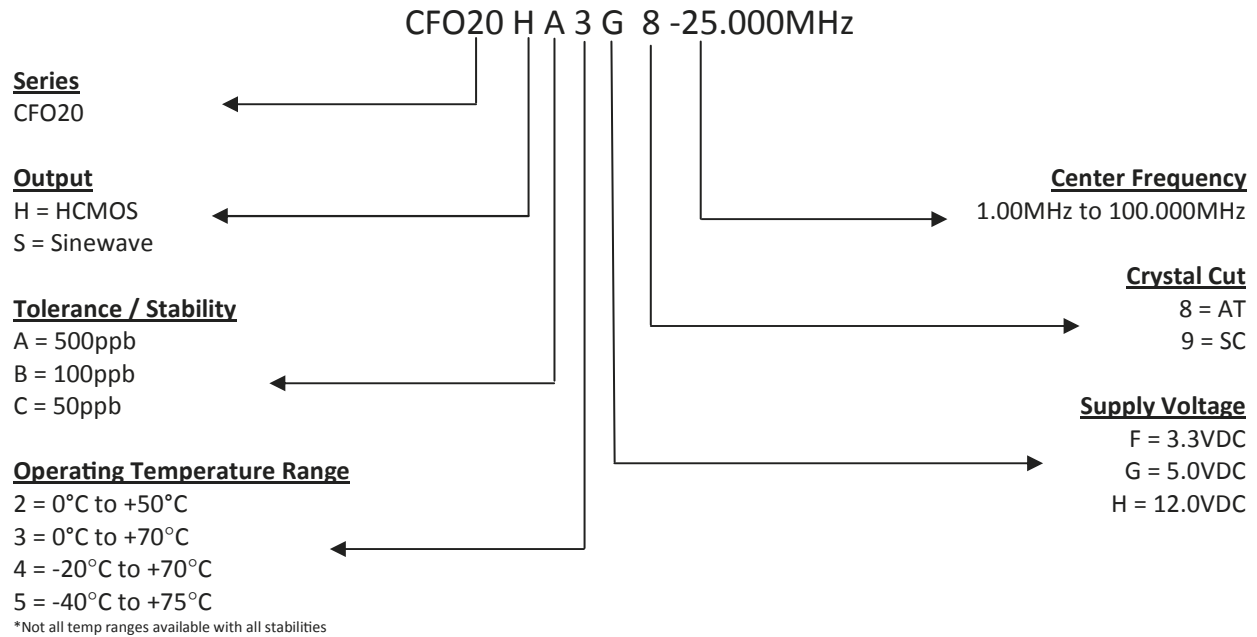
CFO20 H A 3 G 8 -25.000MHz

Series
CFO20

Output
H = HCMOS
S = Sinewave

Tolerance / Stability
A = 500ppb
B = 100ppb
C = 50ppb

Operating Temperature Range
2 = 0°C to +50°C
3 = 0°C to +70°C
4 = -20°C to +70°C
5 = -40°C to +75°C
*Not all temp ranges available with all stabilities

Center Frequency
1.00MHz to 100.000MHz

Crystal Cut
8 = AT
9 = SC

Supply Voltage
F = 3.3VDC
G = 5.0VDC
H = 12.0VDC